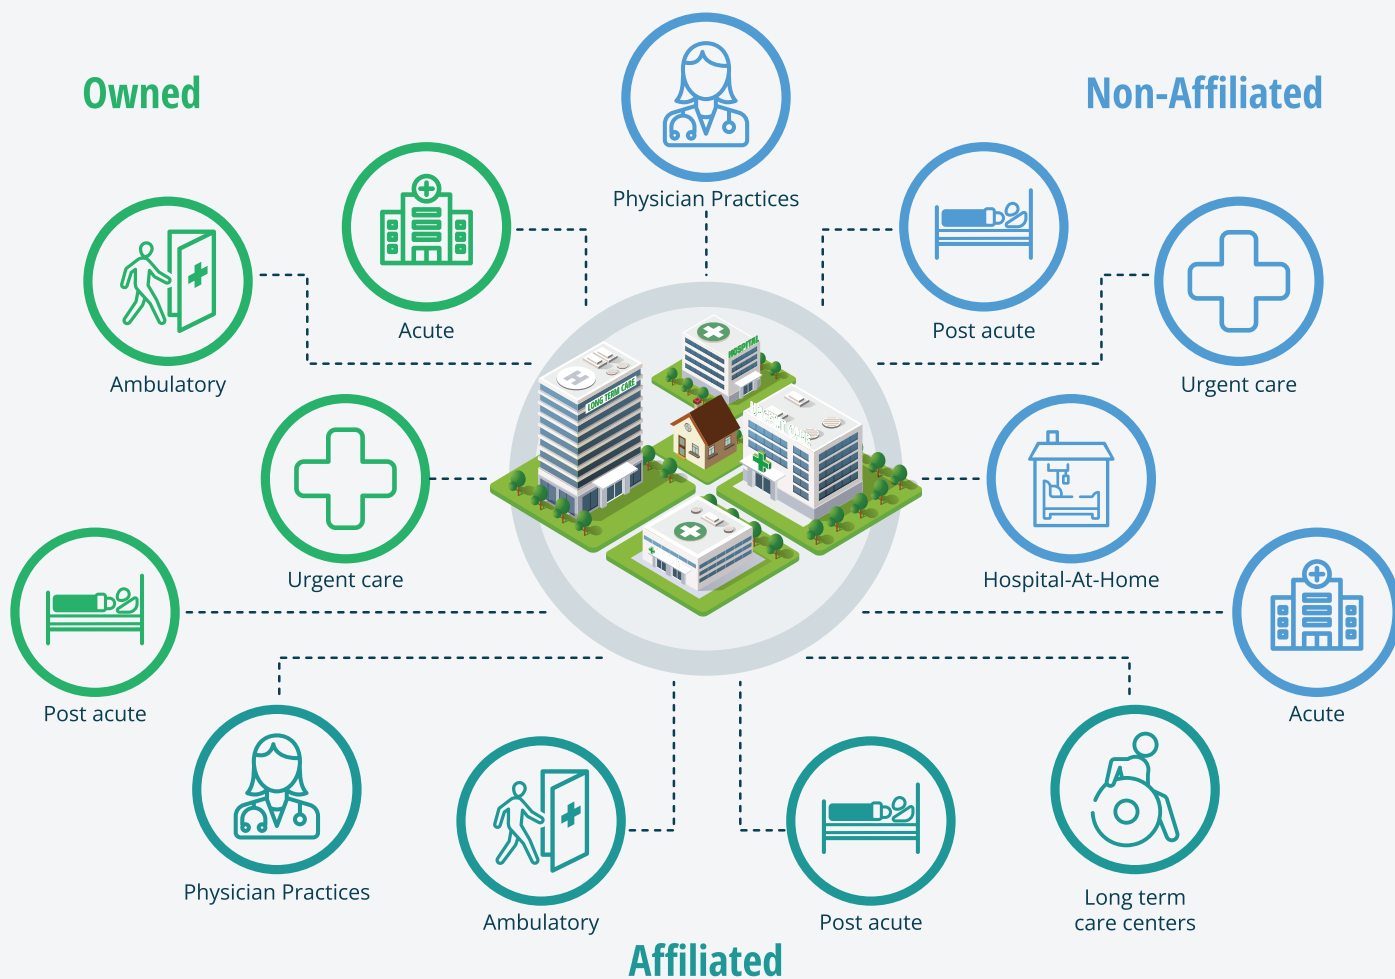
Owned

Non-Affiliated

Physician Practices

Acute

Ambulatory

Post acute

Urgent care

LONG TERM CARE

HOSPITAL

Urgent care

Hospital-At-Home

Post acute

Acute

Physician Practices

Ambulatory

Post acute

Long term care centers

Affiliated